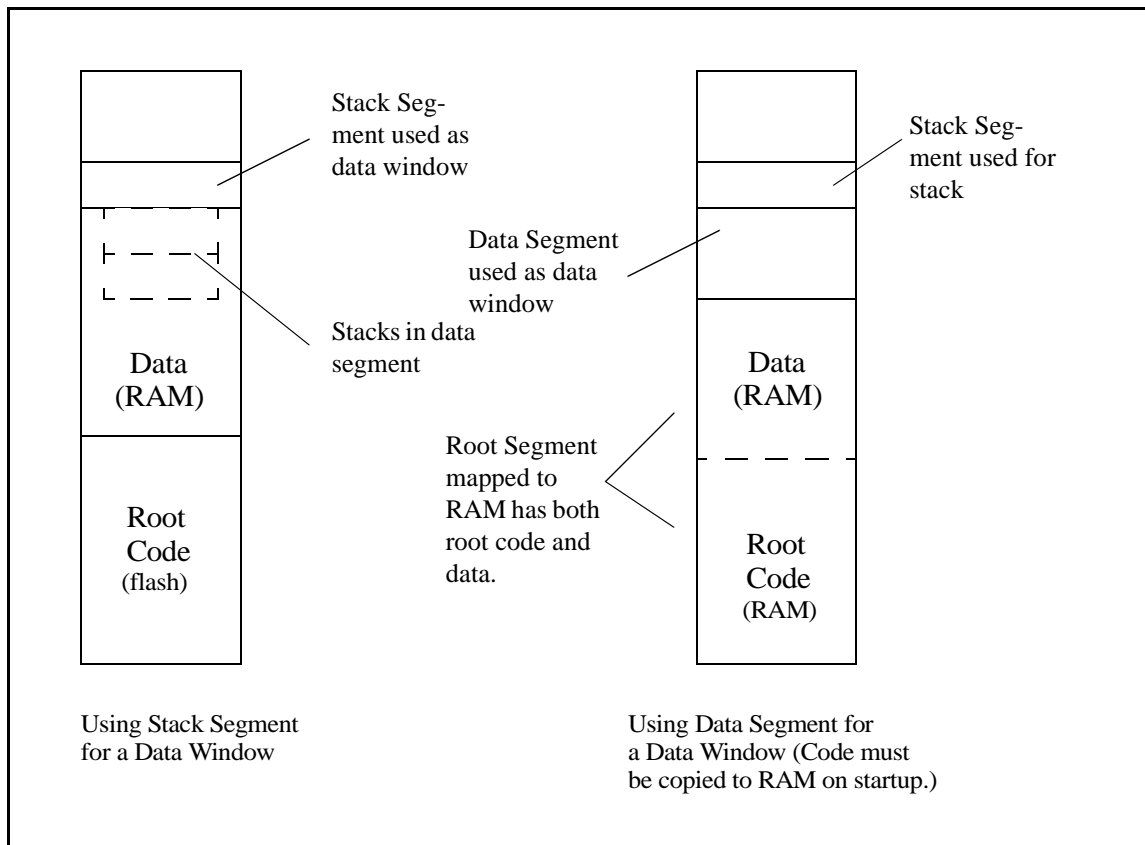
Stack Segment used as data window

Stacks in data segment

Data
(RAM)

Root
Code
(flash)

Stack Segment used for stack

Data Segment used as data window

Data
(RAM)

Root Segment mapped to RAM has both root code and data.

Root
Code
(RAM)

Using Stack Segment for a Data Window

Using Data Segment for a Data Window (Code must be copied to RAM on startup.)